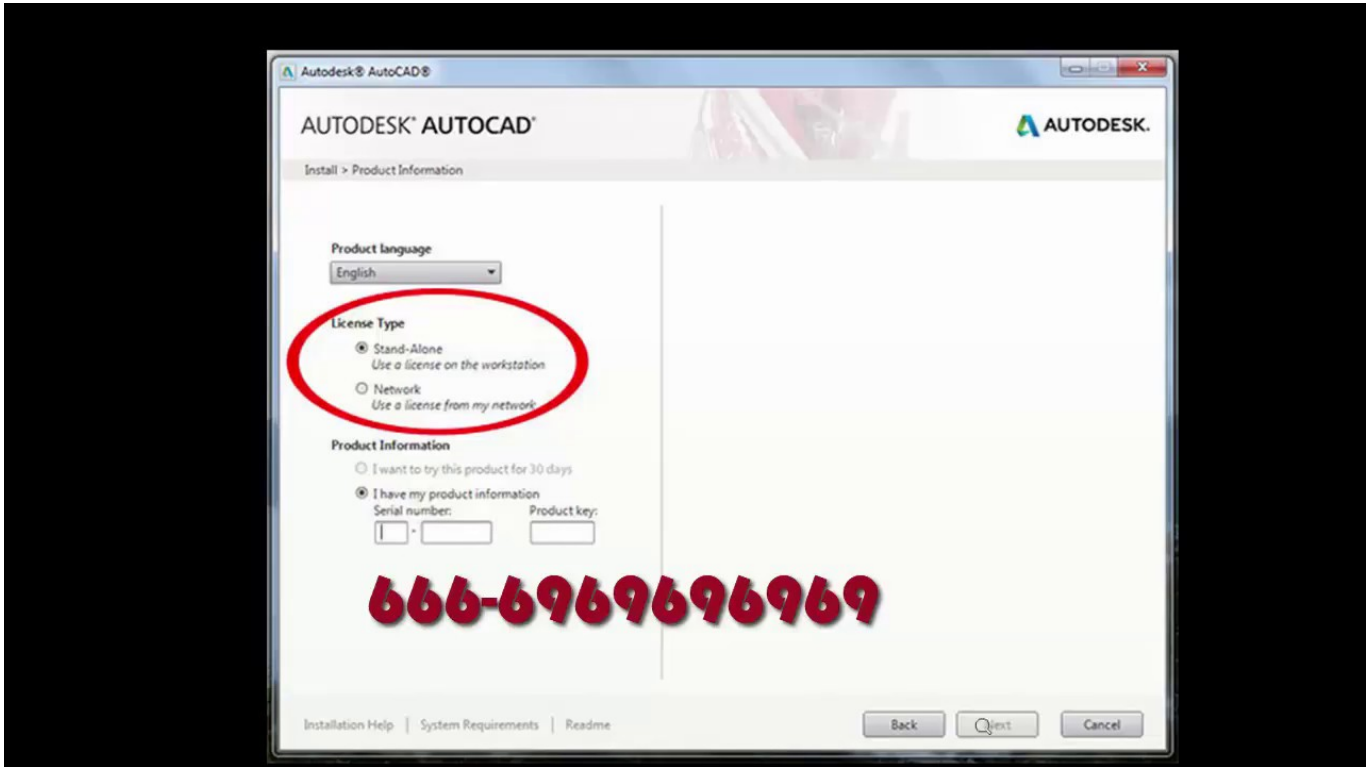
Autodesk® AutoCAD®

AUTODESK® AUTOCAD®

AUTODESK.

Install > Product Information

Product language

English

License Type

Stand-Alone
Use a license on the workstation

Network
Use a license from my network

Product Information

I want to try this product for 30 days

I have my product information

Serial number:

-

Product key:

666-69696969

Installation Help | System Requirements | Readme

Back

Next

Cancel